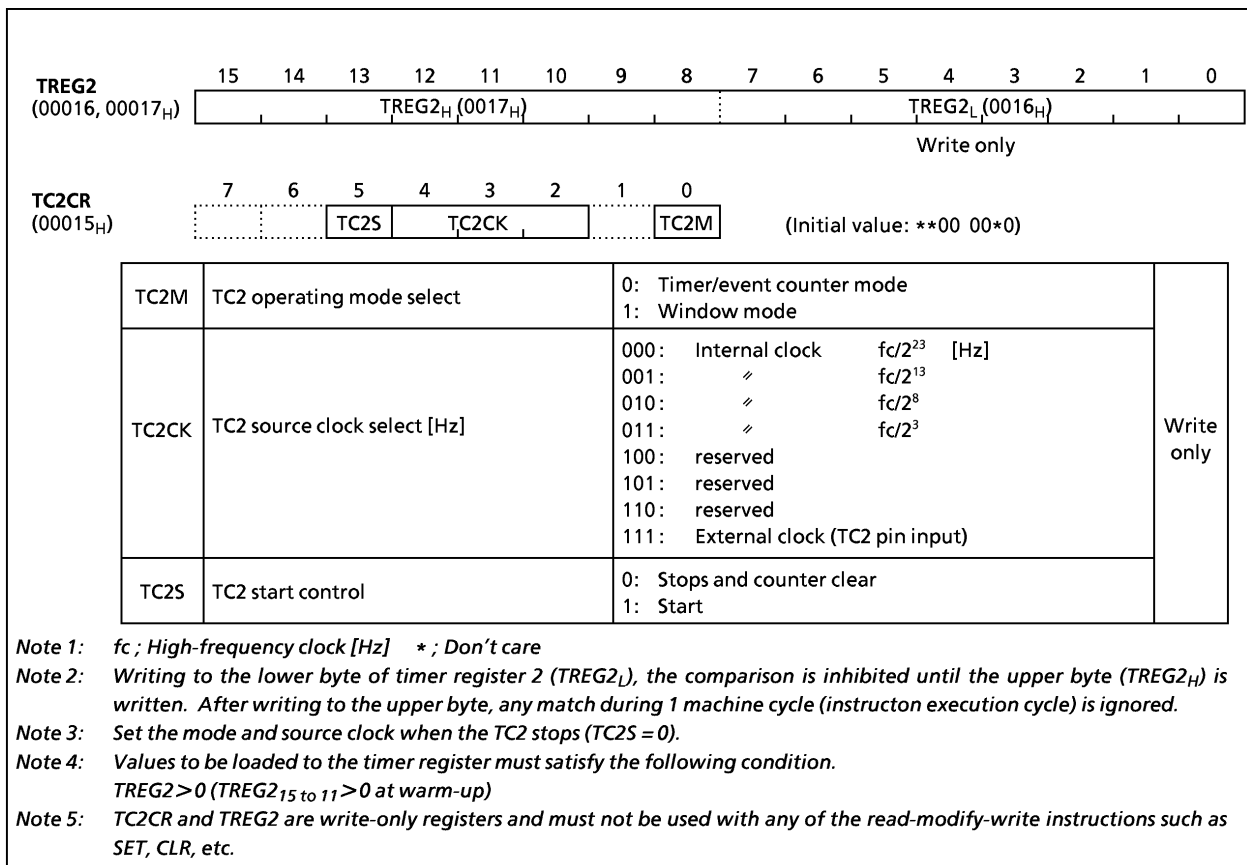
TREG2
($00016, 00017_H$)

15 14 13 12 11 10 9 8 7 6 5 4 3 2 1 0

$TREG2_H (0017_H)$ $TREG2_L (0016_H)$

Write only

TC2CR
($00015_H$)

7 6 5 4 3 2 1 0

TC2S TC2CK TC2M

(Initial value: \*\*00 00\*0)

| TC2M | TC2 operating mode select | 0: Timer/event counter mode<br>1: Window mode | Write only |
|---|---|---|---|
| TC2CK | TC2 source clock select [Hz] | 000: Internal clock $fc/2^{23}$ [Hz]<br>001: 〃 $fc/2^{13}$<br>010: 〃 $fc/2^{8}$<br>011: 〃 $fc/2^{3}$<br>100: reserved<br>101: reserved<br>110: reserved<br>111: External clock (TC2 pin input) | |
| TC2S | TC2 start control | 0: Stops and counter clear<br>1: Start | |

Note 1: fc ; High-frequency clock [Hz] \* ; Don't care
Note 2: Writing to the lower byte of timer register 2 ($TREG2_L$), the comparison is inhibited until the upper byte ($TREG2_H$) is written. After writing to the upper byte, any match during 1 machine cycle (instructon execution cycle) is ignored.
Note 3: Set the mode and source clock when the TC2 stops (TC2S = 0).
Note 4: Values to be loaded to the timer register must satisfy the following condition.
$TREG2 > 0$ ($TREG2_{15 \text{ to } 11} > 0$ at warm-up)
Note 5: TC2CR and TREG2 are write-only registers and must not be used with any of the read-modify-write instructions such as SET, CLR, etc.